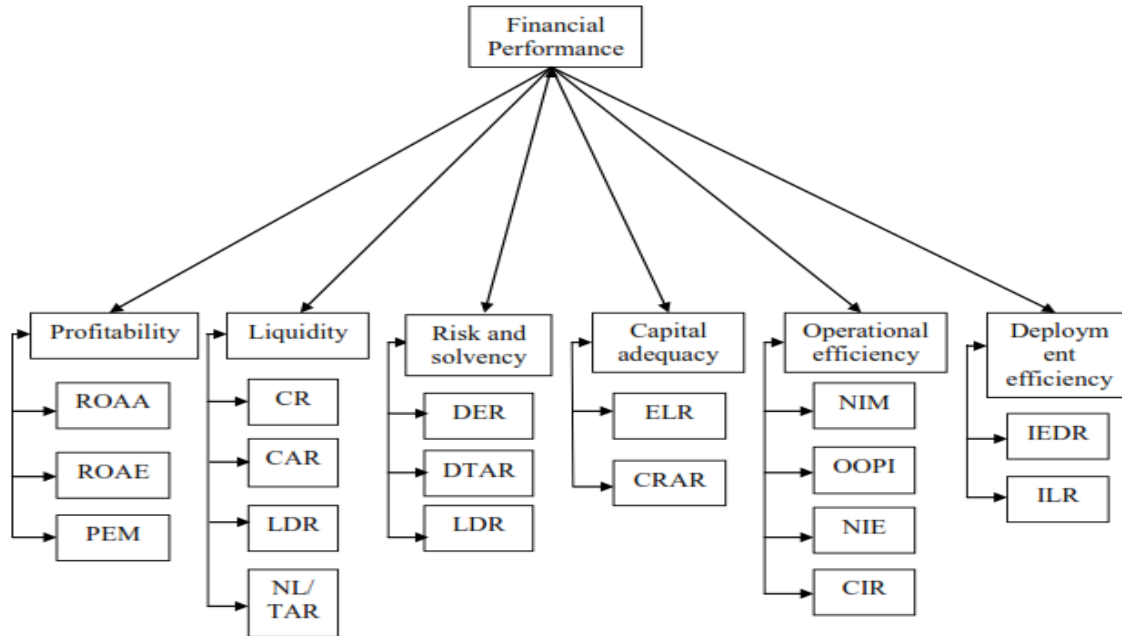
Financial Performance

Profitability

ROAA

ROAE

PEM

Liquidity

CR

CAR

LDR

NL/ TAR

Risk and solvency

DER

DTAR

LDR

Capital adequacy

ELR

CRAR

Operational efficiency

NIM

OOPI

NIE

CIR

Deploym ent efficiency

IEDR

ILR